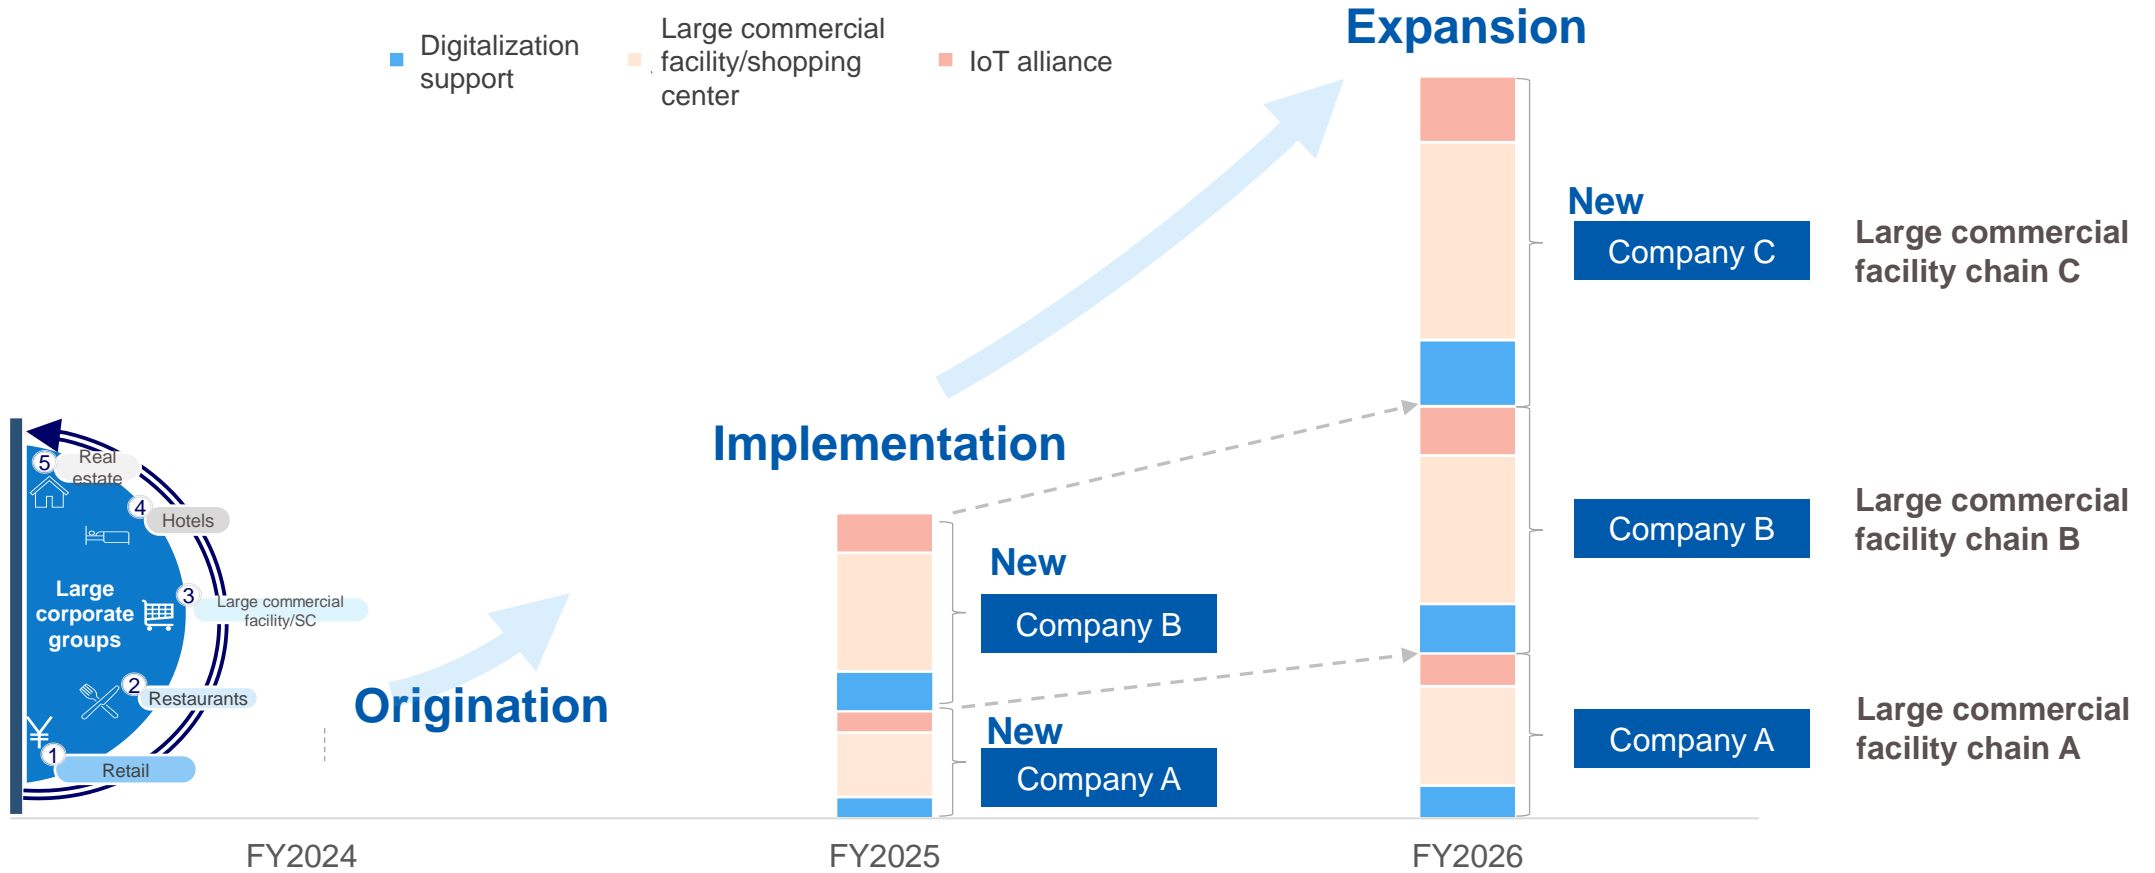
Digitalization support

Large commercial facility/shopping center

IoT alliance

Expansion

New

Company C

Large commercial facility chain C

Implementation

5 Real estate

4 Hotels

Large corporate groups

3 Large commercial facility/SC

2 Restaurants

1 Retail

Origination

New

Company B

New

Company A

Company B

Large commercial facility chain B

Company A

Large commercial facility chain A

FY2024

FY2025

FY2026